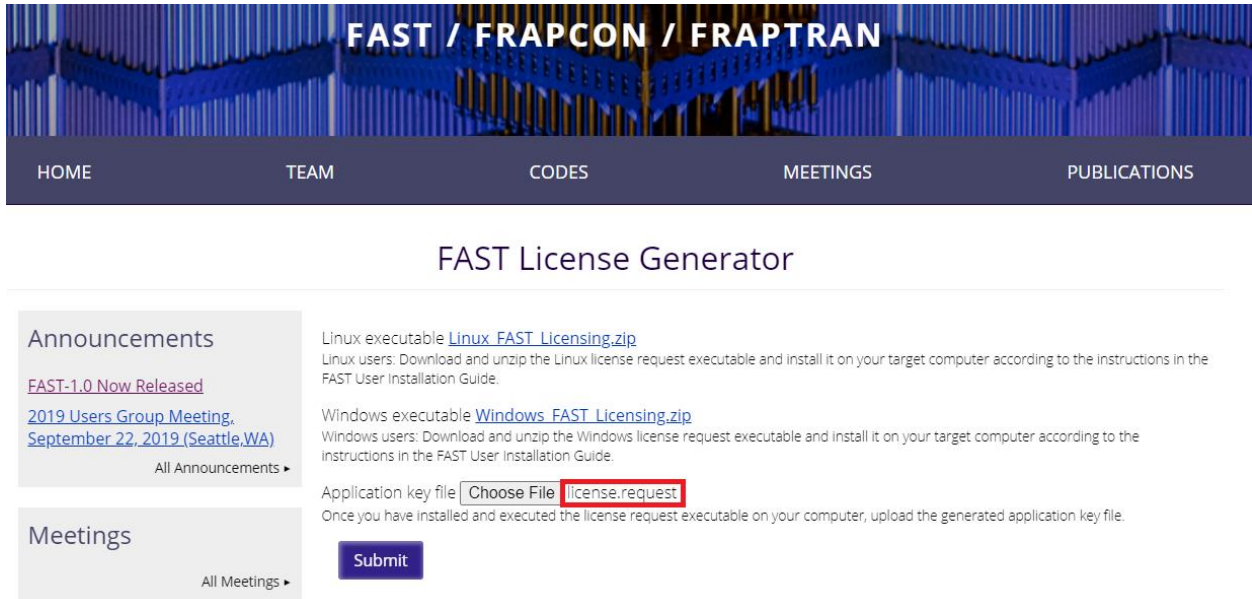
FAST / FRAPCON / FRAPTRAN

HOME TEAM CODES MEETINGS PUBLICATIONS

FAST License Generator

Announcements

FAST-1.0 Now Released

2019 Users Group Meeting, September 22, 2019 (Seattle,WA)

All Announcements ▸

Meetings

All Meetings ▸

Linux executable Linux_FAST_Licensing.zip
Linux users: Download and unzip the Linux license request executable and install it on your target computer according to the instructions in the FAST User Installation Guide.

Windows executable Windows_FAST_Licensing.zip
Windows users: Download and unzip the Windows license request executable and install it on your target computer according to the instructions in the FAST User Installation Guide.

Application key file Choose File license.request
Once you have installed and executed the license request executable on your computer, upload the generated application key file.

Submit